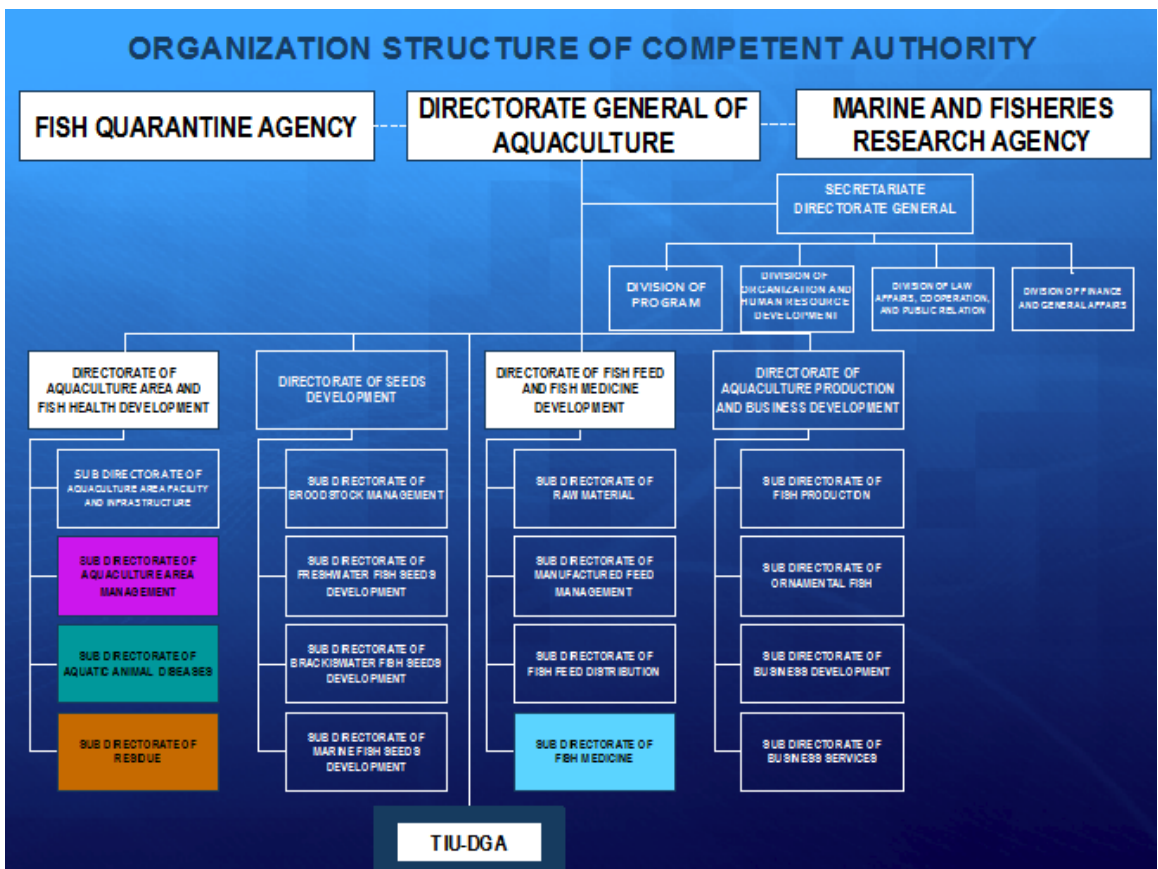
ORGANIZATION STRUCTURE OF COMPETENT AUTHORITY

FISH QUARANTINE AGENCY

DIRECTORATE GENERAL OF AQUACULTURE

MARINE AND FISHERIES RESEARCH AGENCY

SECRETARIATE DIRECTORATE GENERAL

DIVISION OF PROGRAM

DIVISION OF ORGANIZATION AND HUMAN RESOURCE DEVELOPMENT

DIVISION OF LAW AFFAIRS, COOPERATION, AND PUBLIC RELATION

DIVISION OF FINANCE AND GENERAL AFFAIRS

DIRECTORATE OF AQUACULTURE AREA AND FISH HEALTH DEVELOPMENT

SUB DIRECTORATE OF AQUACULTURE AREA FACILITY AND INFRASTRUCTURE

SUB DIRECTORATE OF AQUACULTURE AREA MANAGEMENT

SUB DIRECTORATE OF AQUATIC ANIMAL DIESEASES

SUB DIRECTORATE OF RESDUE

DIRECTORATE OF SEEDS DEVELOPMENT

SUB DIRECTORATE OF BROODSTOCK MANAGEMENT

SUB DIRECTORATE OF FRESHWATER FISH SEEDS DEVELOPMENT

SUB DIRECTORATE OF BRACKISWATER FISH SEEDS DEVELOPMENT

SUB DIRECTORATE OF MARINE FISH SEEDS DEVELOPMENT

DIRECTORATE OF FISH FEED AND FISH MEDICINE DEVELOPMENT

SUB DIRECTORATE OF RAW MATERIAL

SUB DIRECTORATE OF MANUFACTURED FEED MANAGEMENT

SUB DIRECTORATE OF FISH FEED DISTRIBUTION

SUB DIRECTORATE OF FISH MEDICINE

DIRECTORATE OF AQUACULTURE PRODUCTION AND BUSINESS DEVELOPMENT

SUB DIRECTORATE OF FISH PRODUCTION

SUB DIRECTORATE OF ORNAMENTAL FISH

SUB DIRECTORATE OF BUSINESS DEVELOPMENT

SUB DIRECTORATE OF BUSINESS SERVICES

TIU-DGA